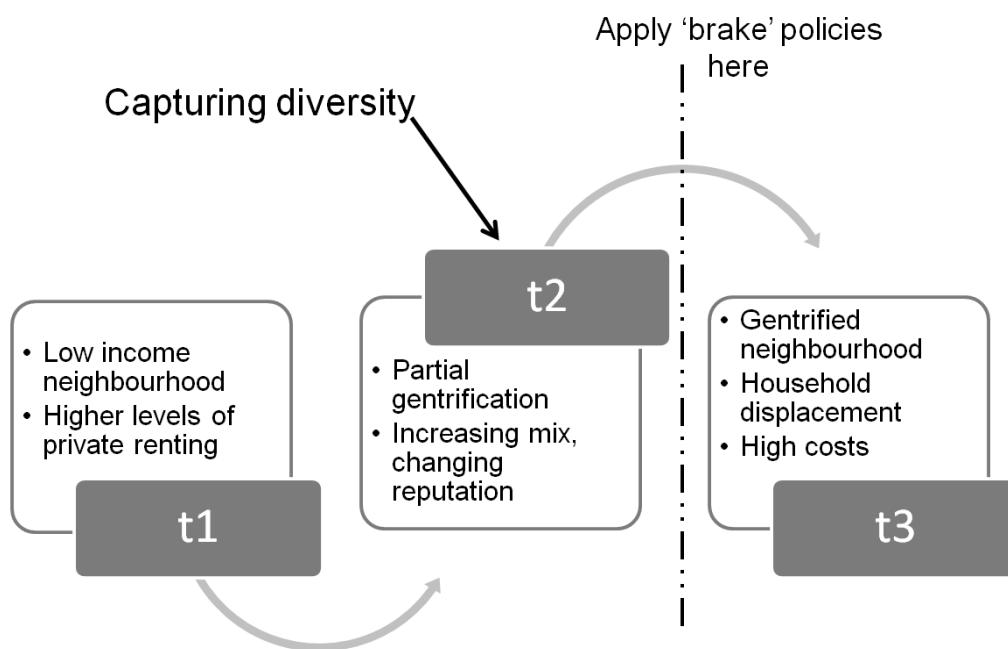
Apply 'brake' policies here

Capturing diversity

t2

• Low income neighbourhood
• Higher levels of private renting

t1

• Partial gentrification
• Increasing mix, changing reputation

• Gentrified neighbourhood
• Household displacement
• High costs

t3